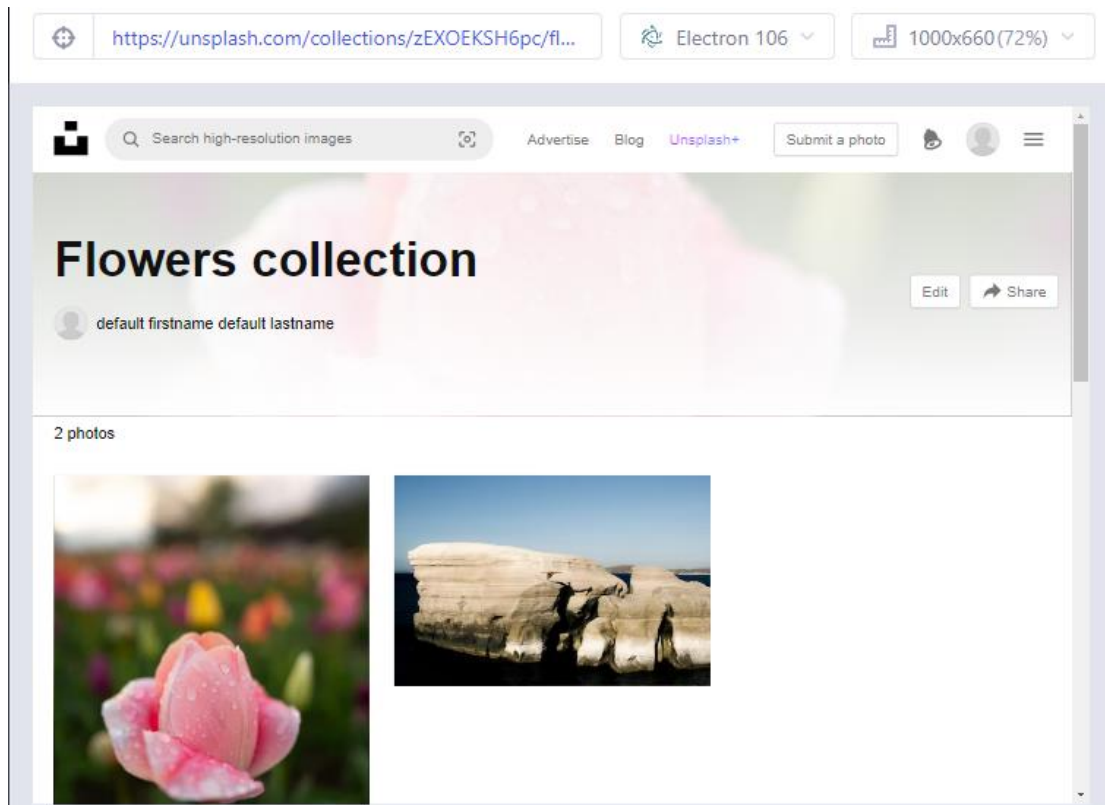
https://unsplash.com/collections/zEXOEKSH6pc/fl...

Electron 106

1000x660 (72%)

Search high-resolution images

Advertise Blog Unsplash+ Submit a photo

Flowers collection

default firstname default lastname

Edit Share

2 photos